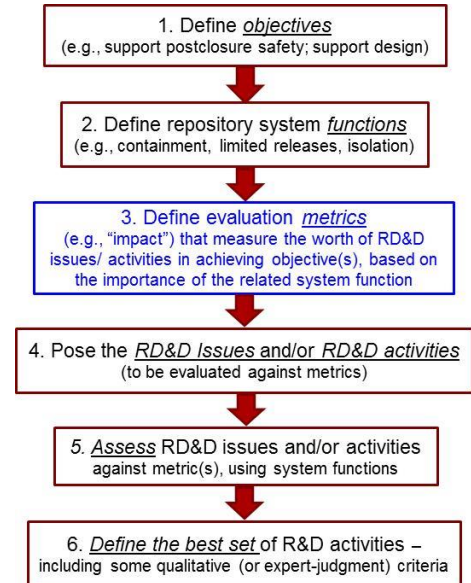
1. Define *objectives*
(e.g., support postclosure safety; support design)

2. Define repository system *functions*
(e.g., containment, limited releases, isolation)

3. Define evaluation *metrics*
(e.g., "impact") that measure the worth of RD&D issues/ activities in achieving objective(s), based on the importance of the related system function

4. Pose the *RD&D Issues* and/or *RD&D activities*
(to be evaluated against metrics)

5. *Assess* RD&D issues and/or activities
against metric(s), using system functions

6. *Define the best set* of R&D activities – including some qualitative (or expert-judgment) criteria